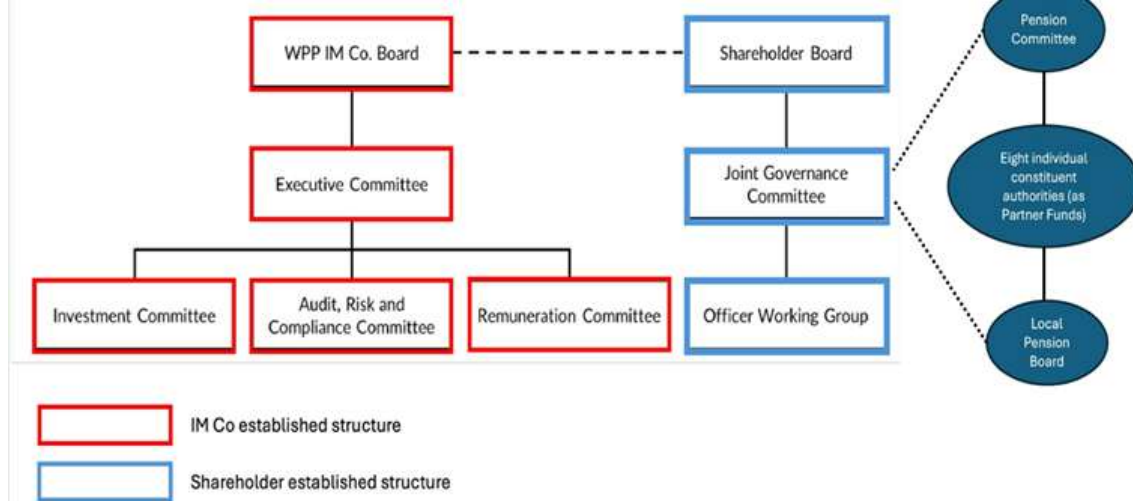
WPP IM Co. Board

Shareholder Board

Pension Committee

Executive Committee

Joint Governance Committee

Eight individual constituent authorities (as Partner Funds)

Investment Committee

Audit, Risk and Compliance Committee

Remuneration Committee

Officer Working Group

Local Pension Board

IM Co established structure

Shareholder established structure